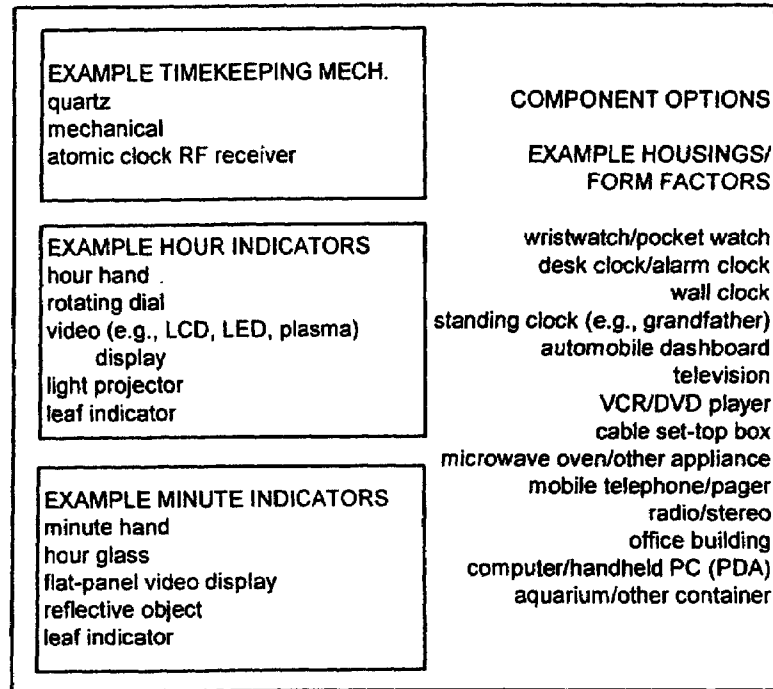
EXAMPLE TIMEKEEPING MECH.
quartz
mechanical
atomic clock RF receiver

EXAMPLE HOUR INDICATORS
hour hand
rotating dial
video (e.g., LCD, LED, plasma) display
light projector
leaf indicator

EXAMPLE MINUTE INDICATORS
minute hand
hour glass
flat-panel video display
reflective object
leaf indicator

COMPONENT OPTIONS

EXAMPLE HOUSINGS/ FORM FACTORS

wristwatch/pocket watch
desk clock/alarm clock
wall clock
standing clock (e.g., grandfather)
automobile dashboard
television
VCR/DVD player
cable set-top box
microwave oven/other appliance
mobile telephone/pager
radio/stereo
office building
computer/handheld PC (PDA)
aquarium/other container